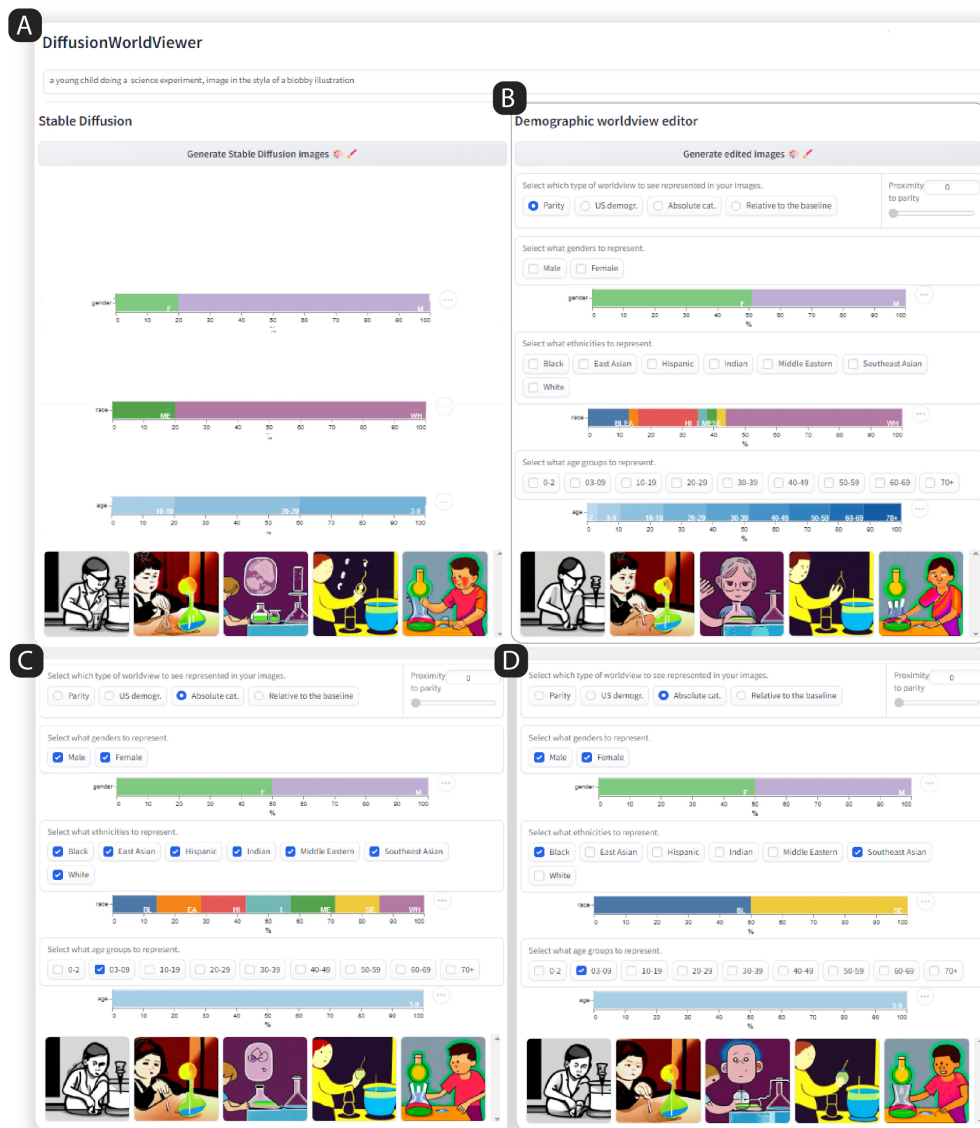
A

DiffusionWorldViewer

a young child doing a science experiment, image in the style of a blobby illustration

Stable Diffusion

Generate Stable Diffusion images

gender F M
0 10 20 30 40 50 60 70 80 90 100

race ME WH
0 10 20 30 40 50 60 70 80 90 100

age 10-19 20-29 3-9
0 10 20 30 40 50 60 70 80 90 100

B

Demographic worldview editor

Generate edited images

Select which type of worldview to see represented in your images.

Parity US demogr. Absolute cat. Relative to the baseline

Proximity to parity 0

Select what genders to represent.

Male Female

gender F M
0 10 20 30 40 50 60 70 80 90 100
%

Select what ethnicities to represent.

Black East Asian Hispanic Indian Middle Eastern Southeast Asian White

race BL EA HI ME SE WH
0 10 20 30 40 50 60 70 80 90 100
%

Select what age groups to represent.

0-2 03-09 10-19 20-29 30-39 40-49 50-59 60-69 70+

age 3-9 10-19 20-29 30-39 40-49 50-59 60-69 70+

C

Select which type of worldview to see represented in your images.

Parity US demogr. Absolute cat. Relative to the baseline

Proximity to parity 0

Select what genders to represent.

Male Female

gender F M
0 10 20 30 40 50 60 70 80 90 100
%

Select what ethnicities to represent.

Black East Asian Hispanic Indian Middle Eastern Southeast Asian White

race BL EA HI I ME SE WH
0 10 20 30 40 50 60 70 80 90 100
%

Select what age groups to represent.

0-2 03-09 10-19 20-29 30-39 40-49 50-59 60-69 70+

age 3-9
0 10 20 30 40 50 60 70 80 90 100
%

D

Select which type of worldview to see represented in your images.

Parity US demogr. Absolute cat. Relative to the baseline

Proximity to parity 0

Select what genders to represent.

Male Female

gender F M
0 10 20 30 40 50 60 70 80 90 100
%

Select what ethnicities to represent.

Black East Asian Hispanic Indian Middle Eastern Southeast Asian White

race BL SE
0 10 20 30 40 50 60 70 80 90 100
%

Select what age groups to represent.

0-2 03-09 10-19 20-29 30-39 40-49 50-59 60-69 70+

age 3-9
0 10 20 30 40 50 60 70 80 90 100
%